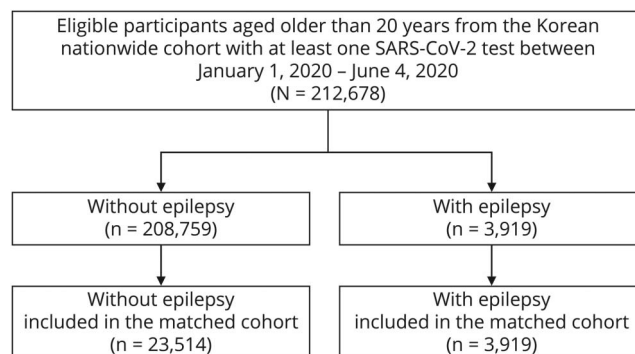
Eligible participants aged older than 20 years from the Korean nationwide cohort with at least one SARS-CoV-2 test between January 1, 2020 – June 4, 2020
(N = 212,678)

Without epilepsy
(n = 208,759)

With epilepsy
(n = 3,919)

Without epilepsy included in the matched cohort
(n = 23,514)

With epilepsy included in the matched cohort
(n = 3,919)